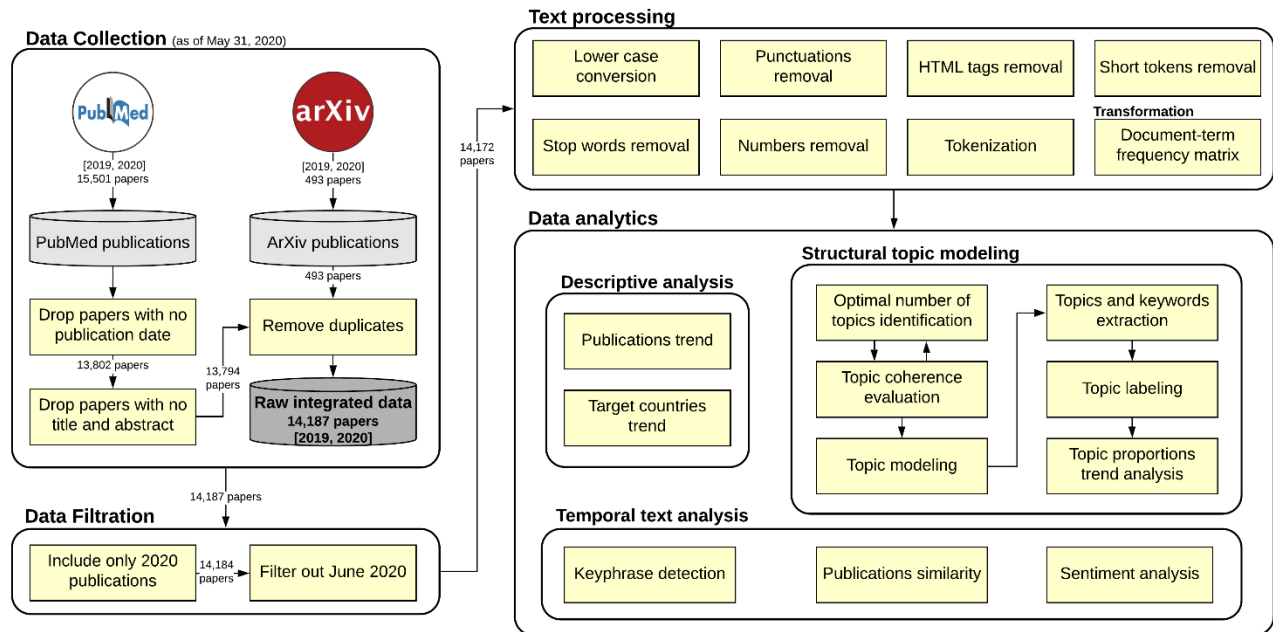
Data Collection (as of May 31, 2020)

PubMed

arXiv

[2019, 2020]
15,501 papers

[2019, 2020]
493 papers

PubMed publications

ArXiv publications

493 papers

Drop papers with no publication date

13,802 papers

Drop papers with no title and abstract

13,794 papers

Remove duplicates

Raw integrated data
14,187 papers
[2019, 2020]

14,187 papers

Data Filtration

Include only 2020 publications

14,184 papers

Filter out June 2020

14,172 papers

Text processing

Lower case conversion

Punctuations removal

HTML tags removal

Short tokens removal

Transformation

Stop words removal

Numbers removal

Tokenization

Document-term frequency matrix

Data analytics

Descriptive analysis

Publications trend

Target countries trend

Structural topic modeling

Optimal number of topics identification

Topic coherence evaluation

Topic modeling

Topics and keywords extraction

Topic labeling

Topic proportions trend analysis

Temporal text analysis

Keyphrase detection

Publications similarity

Sentiment analysis